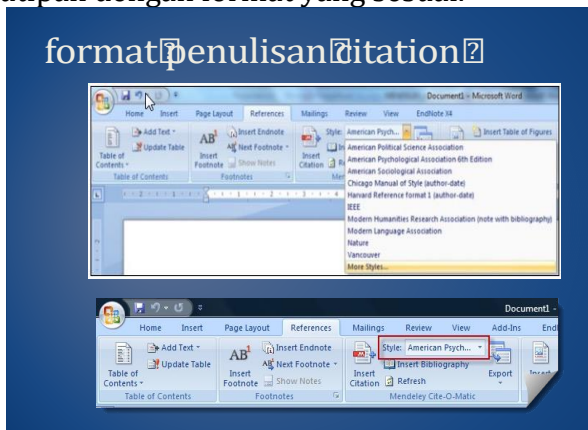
dapat dengan format yang sesuai.

format penulisan citation

Document1 - Microsoft Word

Home Insert Page Layout References Mailings Review View EndNote X4

Add Text Update Table Table of Contents Table of Contents

Insert Endnote Next Footnote Insert Footnote Show Notes Footnotes

Insert Citation

Style: American Psych...

Insert Table of Figures

American Political Science Association
American Psychological Association 6th Edition
American Sociological Association
Chicago Manual of Style (author-date)
Harvard Reference format 1 (author-date)
IEEE
Modern Humanities Research Association (note with bibliography)
Modern Language Association
Nature
Vancouver
More Styles...

Document1

Home Insert Page Layout References Mailings Review View Add-Ins End

Add Text Update Table Table of Contents Table of Contents

AB Insert Endnote Next Footnote Insert Footnote Show Notes Footnotes

Insert Citation Style: American Psych... Insert Bibliography Refresh Export Mendeley Cite-O-Matic